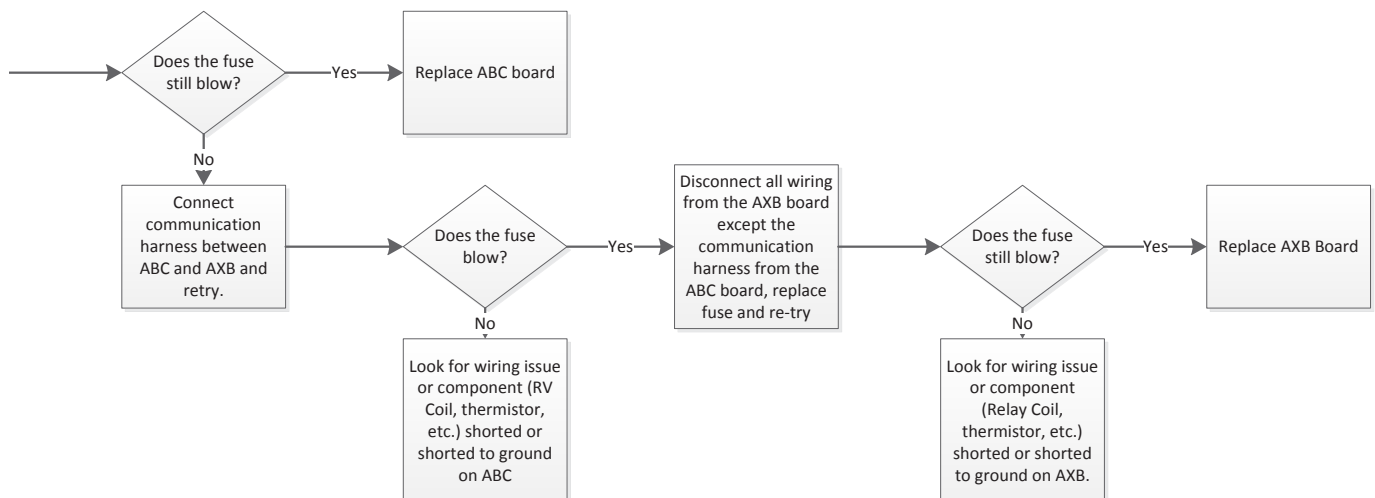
Does the fuse still blow?

Yes

Replace ABC board

No

Connect communication harness between ABC and AXB and retry.

Does the fuse blow?

Yes

Disconnect all wiring from the AXB board except the communication harness from the ABC board, replace fuse and re-try

No

Look for wiring issue or component (RV Coil, thermistor, etc.) shorted or shorted to ground on ABC

Does the fuse still blow?

Yes

Replace AXB Board

No

Look for wiring issue or component (Relay Coil, thermistor, etc.) shorted or shorted to ground on AXB.